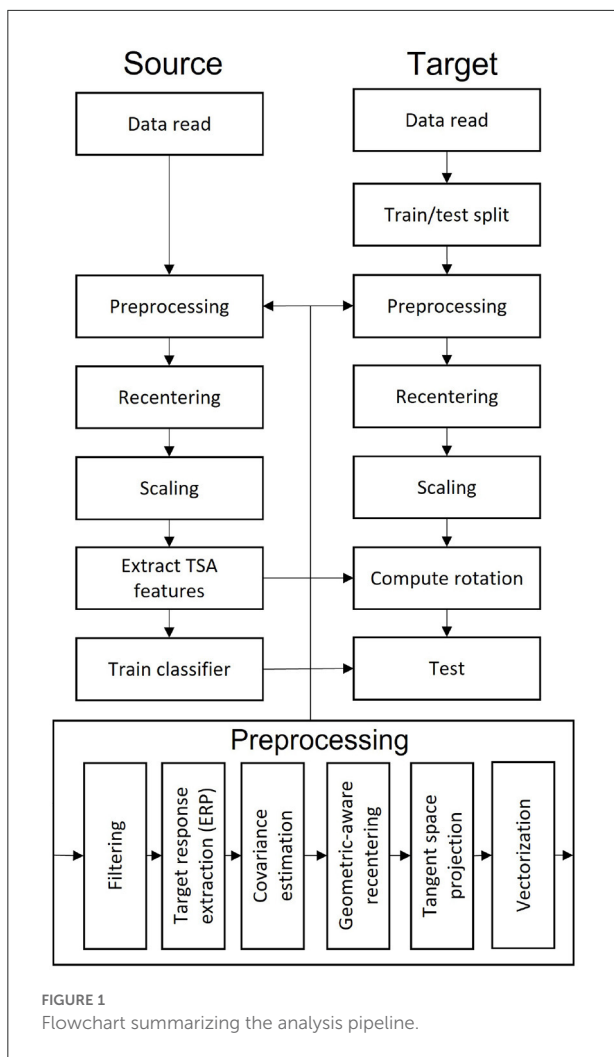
Source

Target

Data read

Data read

Train/test split

Preprocessing

Preprocessing

Recentering

Recentering

Scaling

Scaling

Extract TSA features

Compute rotation

Train classifier

Test

Preprocessing

Filtering

Target response extraction (ERP)

Covariance estimation

Geometric-aware recentering

Tangent space projection

Vectorization

FIGURE 1
Flowchart summarizing the analysis pipeline.